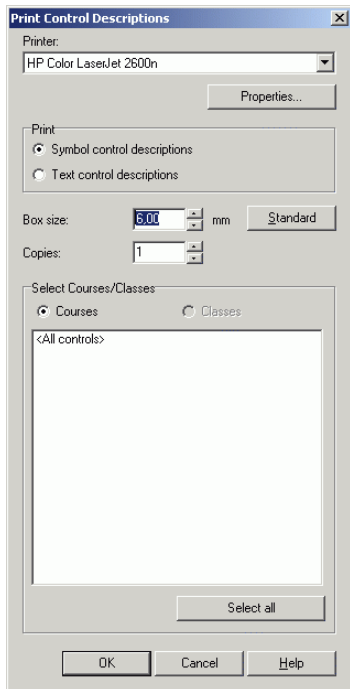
Print Control Descriptions

Printer:

HP Color LaserJet 2600n

Properties...

Print

Symbol control descriptions

Text control descriptions

Box size: 6.00 mm

Standard

Copies: 1

Select Courses/Classes

Courses

Classes

<All controls>

Select all

OK

Cancel

Help